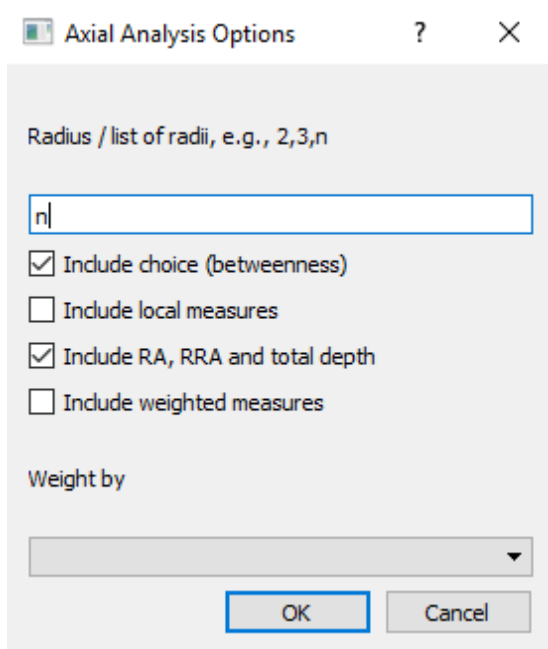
Axial Analysis Options ? ×

Radius / list of radii, e.g., 2,3,n

n

Include choice (betweenness)

Include local measures

Include RA, RRA and total depth

Include weighted measures

Weight by

OK Cancel